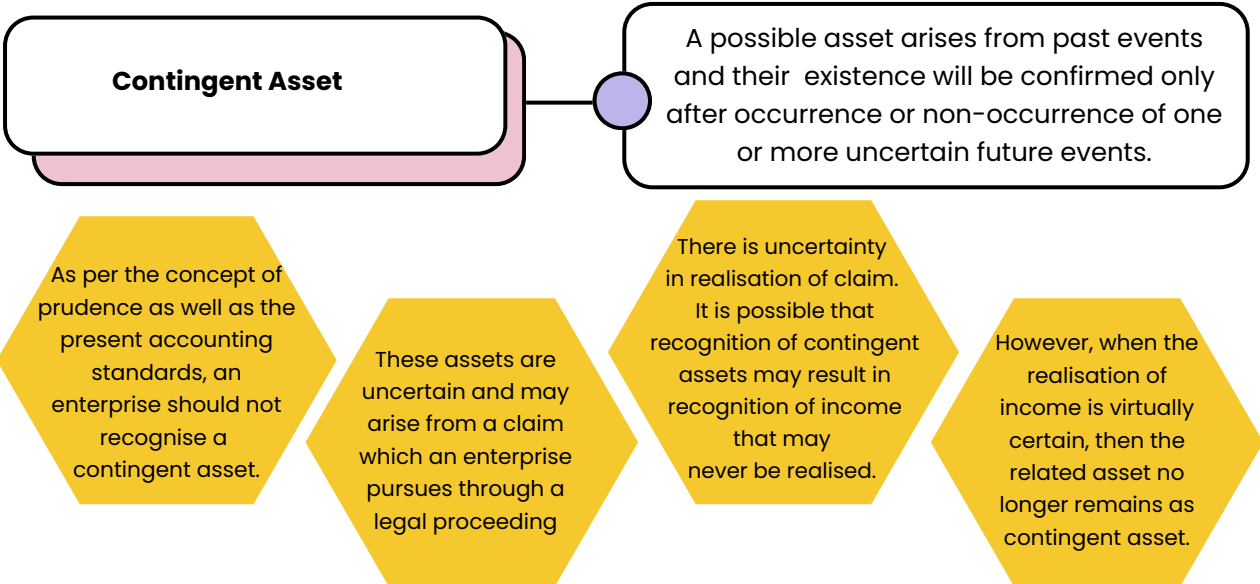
Contingent Asset

A possible asset arises from past events and their existence will be confirmed only after occurrence or non-occurrence of one or more uncertain future events.

As per the concept of prudence as well as the present accounting standards, an enterprise should not recognise a contingent asset.

These assets are uncertain and may arise from a claim which an enterprise pursues through a legal proceeding

There is uncertainty in realisation of claim. It is possible that recognition of contingent assets may result in recognition of income that may never be realised.

However, when the realisation of income is virtually certain, then the related asset no longer remains as contingent asset.